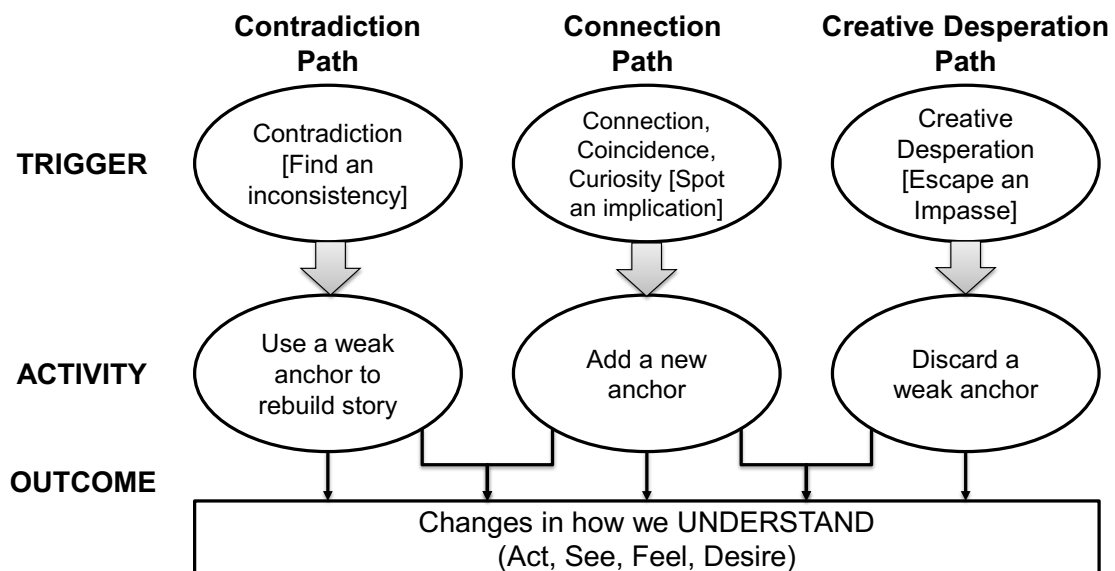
Contradiction Path

Connection Path

Creative Desperation Path

TRIGGER

Contradiction [Find an inconsistency]

Connection, Coincidence, Curiosity [Spot an implication]

Creative Desperation [Escape an Impasse]

ACTIVITY

Use a weak anchor to rebuild story

Add a new anchor

Discard a weak anchor

OUTCOME

Changes in how we UNDERSTAND (Act, See, Feel, Desire)